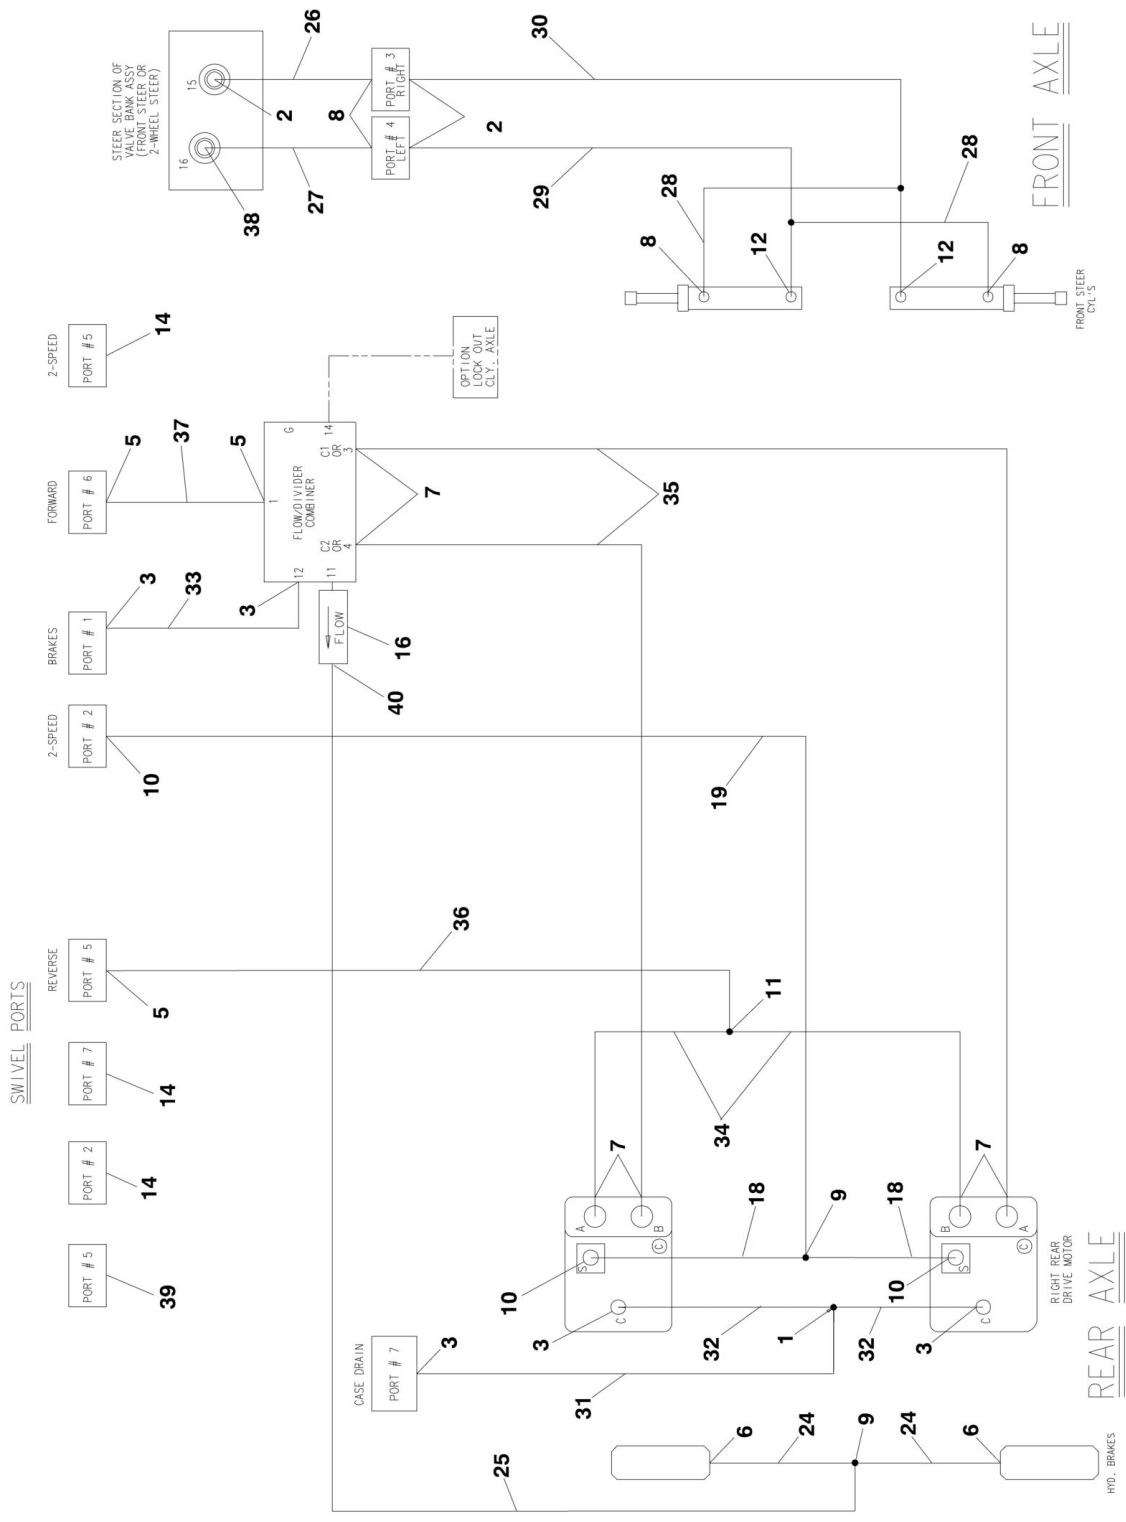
FRONT AXLE

STEER SECTION OF VALVE BANK ASSY (FRONT STEER OR 2-WHEEL STEER)

15
16
26
30
2
8
PORT # 3 RIGHT
PORT # 4 LEFT
2
38
27
29
28
28
8
12
12
8
FRONT STEER CYL'S

2-SPEED
PORT #5
14

OPTION LOCK OUT CLY. AXLE

FORWARD
PORT # 6
5
37
5
FLOW/DIVIDER COMBINER
1
G
14
C1 OR 3
C2 OR 4
12
11
7
35

BRAKES
PORT # 1
3
33
3
FLOW
16
40

2-SPEED
PORT # 2
10
19

SWIVEL PORTS

REVERSE
PORT # 5
5
36
11

PORT # 7
14
34

PORT # 2
14

PORT # 5
39

7
A
B
C
S
C
18
9
18
7
B
A
C
S
C
10
10
RIGHT REAR DRIVE MOTOR
3
32
1
32
3

CASE DRAIN
PORT # 7
3
31

REAR AXLE

25
6
24
9
24
6
HYD. BRAKES